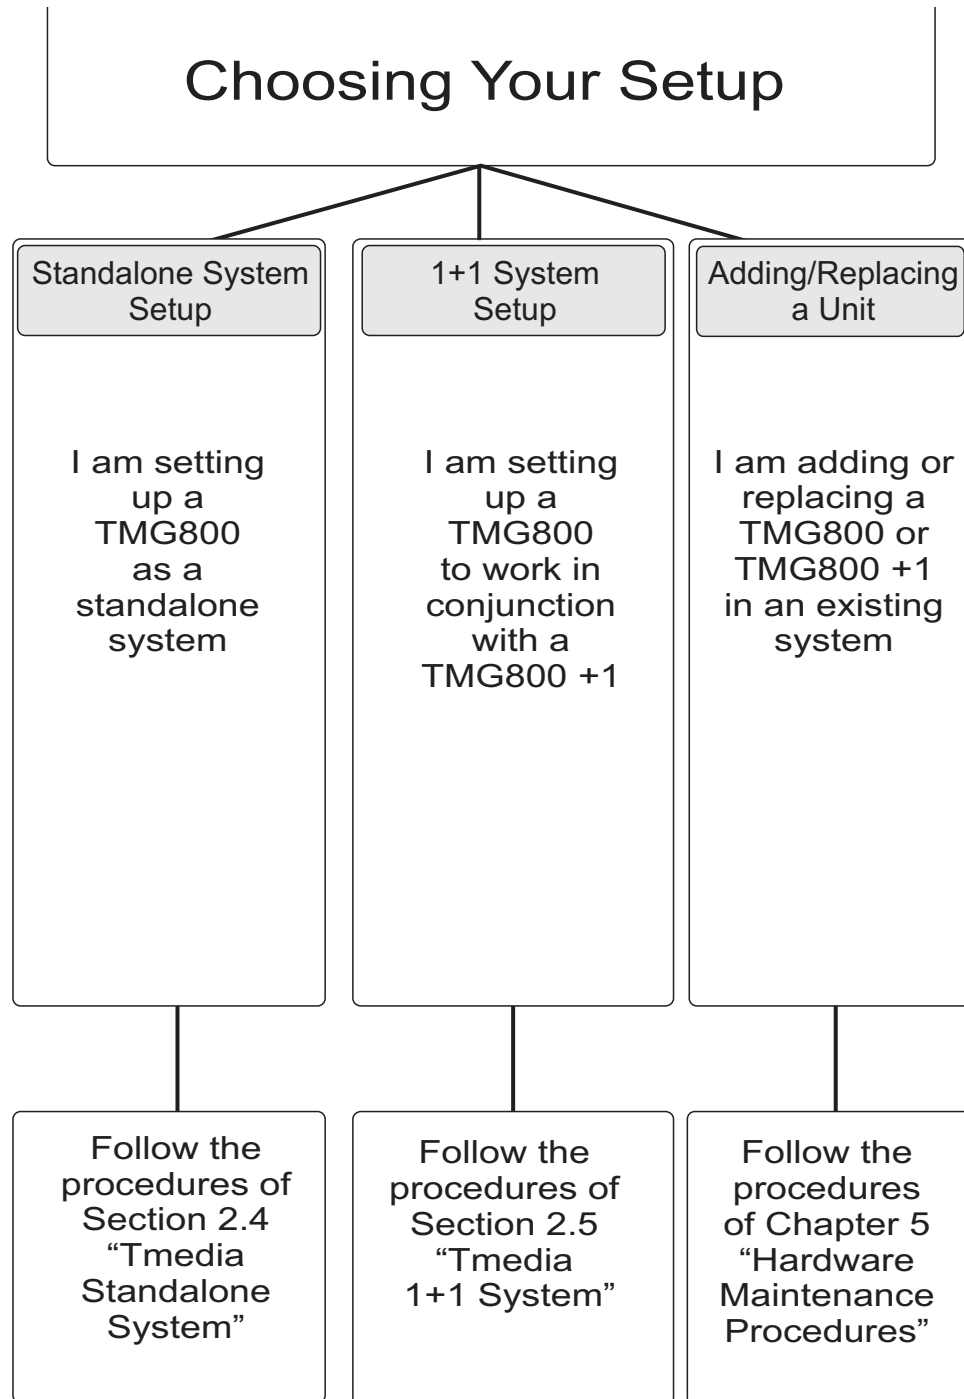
Choosing Your Setup

Standalone System Setup

I am setting up a TMG800 as a standalone system

Follow the procedures of Section 2.4 “Tmedia Standalone System”

1+1 System Setup

I am setting up a TMG800 to work in conjunction with a TMG800 +1

Follow the procedures of Section 2.5 “Tmedia 1+1 System”

Adding/Replacing a Unit

I am adding or replacing a TMG800 or TMG800 +1 in an existing system

Follow the procedures of Chapter 5 “Hardware Maintenance Procedures”